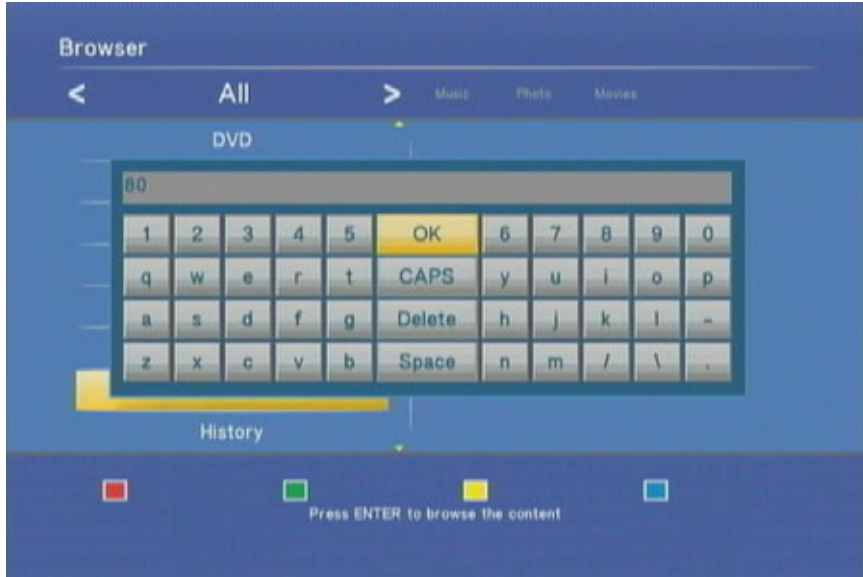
Browser

< All > Music Photo Movies

DVD

80

| 1 | 2 | 3 | 4 | 5 | OK | 6 | 7 | 8 | 9 | 0 |
|---|---|---|---|---|---|---|---|---|---|---|
| q | w | e | r | t | CAPS | y | u | i | o | p |
| a | s | d | f | g | Delete | h | j | k | l | – |
| z | x | c | v | b | Space | n | m | / | \ | . |

History

Press ENTER to browse the content